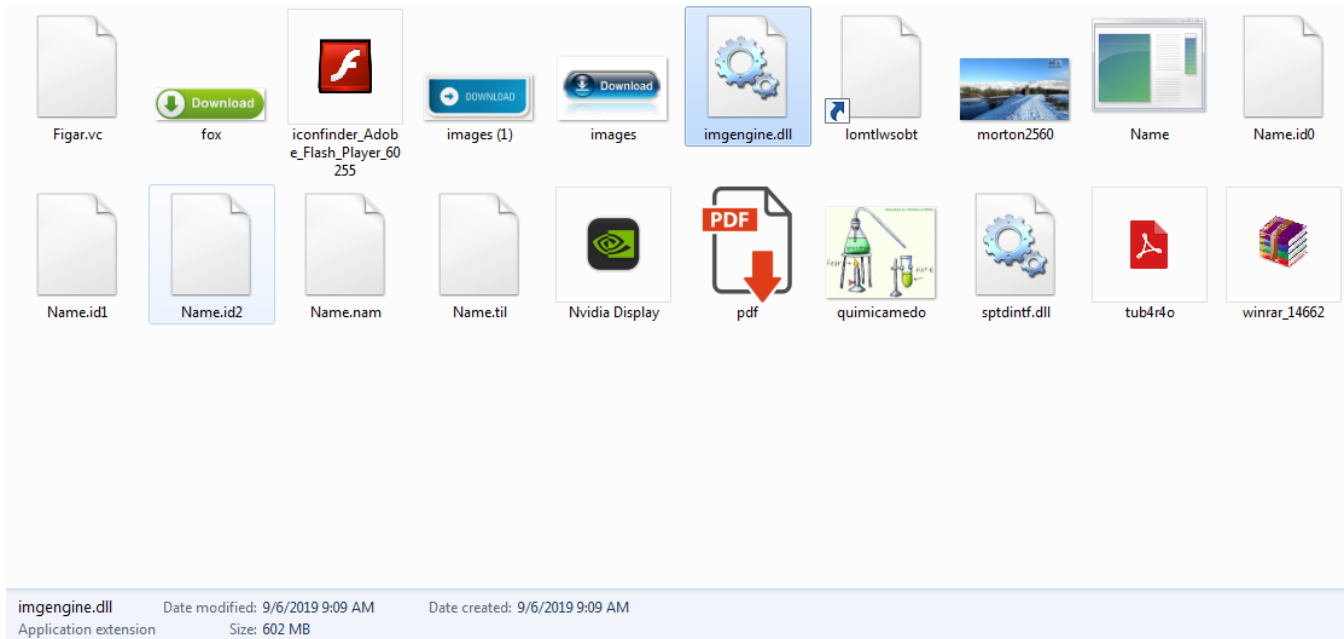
Download

Figar.vc

Download

fox

iconfinder_Adobe_Flash_Player_60255

DOWNLOAD

images (1)

Download

images

imgengine.dll

lomtlwsobt

morton2560

Name

Name.id0

Name.id1

Name.id2

Name.nam

Name.til

Nvidia Display

PDF

pdf

quimicamedo

sptdintf.dll

tub4r4o

winrar_14662

imgengine.dll Date modified: 9/6/2019 9:09 AM Date created: 9/6/2019 9:09 AM
Application extension Size: 602 MB